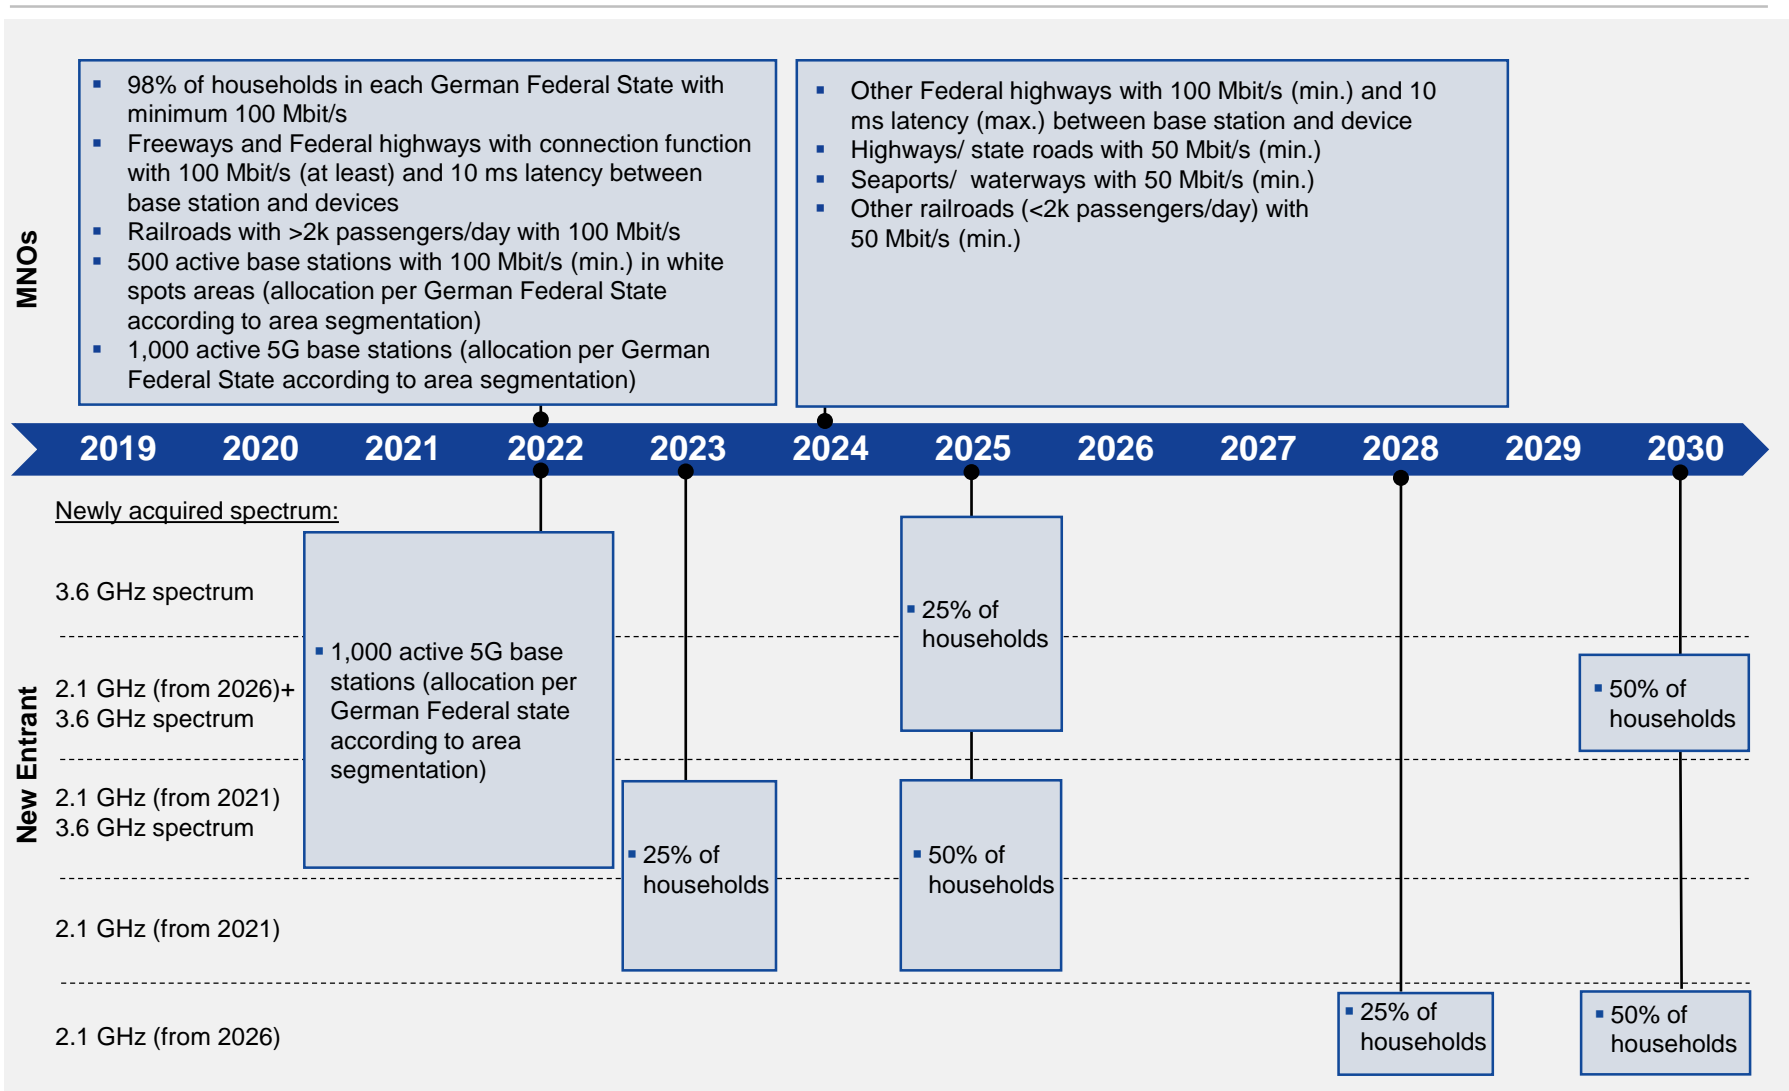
MNOs

- 98% of households in each German Federal State with minimum 100 Mbit/s
- Freeways and Federal highways with connection function with 100 Mbit/s (at least) and 10 ms latency between base station and devices
- Railroads with >2k passengers/day with 100 Mbit/s
- 500 active base stations with 100 Mbit/s (min.) in white spots areas (allocation per German Federal State according to area segmentation)
- 1,000 active 5G base stations (allocation per German Federal State according to area segmentation)

- Other Federal highways with 100 Mbit/s (min.) and 10 ms latency (max.) between base station and device
- Highways/ state roads with 50 Mbit/s (min.)
- Seaports/ waterways with 50 Mbit/s (min.)
- Other railroads (<2k passengers/day) with 50 Mbit/s (min.)

2019 2020 2021 2022 2023 2024 2025 2026 2027 2028 2029 2030

New Entrant

Newly acquired spectrum:

3.6 GHz spectrum

2.1 GHz (from 2026)+ 3.6 GHz spectrum

2.1 GHz (from 2021) 3.6 GHz spectrum

2.1 GHz (from 2021)

2.1 GHz (from 2026)

- 1,000 active 5G base stations (allocation per German Federal state according to area segmentation)

- 25% of households

- 25% of households

- 50% of households

- 50% of households

- 25% of households

- 50% of households